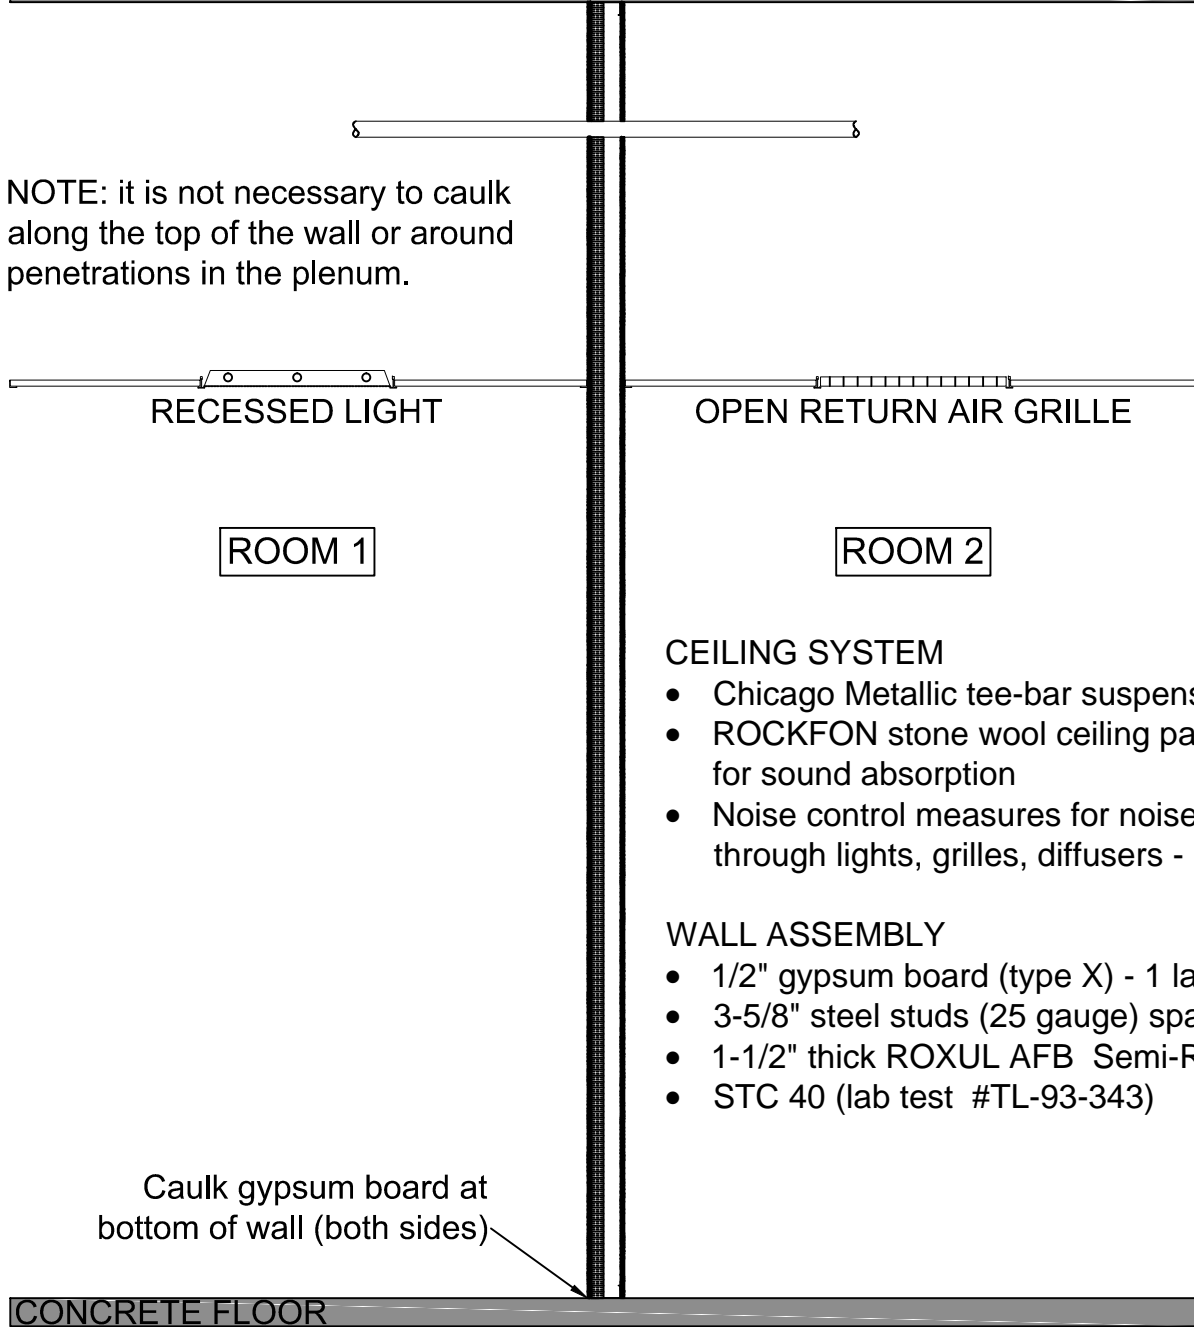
NOTE: it is not necessary to caulk along the top of the wall or around penetrations in the plenum.

RECESSED LIGHT

OPEN RETURN AIR GRILLE

ROOM 1

ROOM 2

CEILING SYSTEM
• Chicago Metallic tee-bar suspens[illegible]
• ROCKFON stone wool ceiling pa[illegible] for sound absorption
• Noise control measures for noise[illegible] through lights, grilles, diffusers - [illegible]

WALL ASSEMBLY
• 1/2" gypsum board (type X) - 1 la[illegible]
• 3-5/8" steel studs (25 gauge) spa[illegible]
• 1-1/2" thick ROXUL AFB Semi-R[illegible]
• STC 40 (lab test #TL-93-343)

Caulk gypsum board at bottom of wall (both sides)

CONCRETE FLOOR